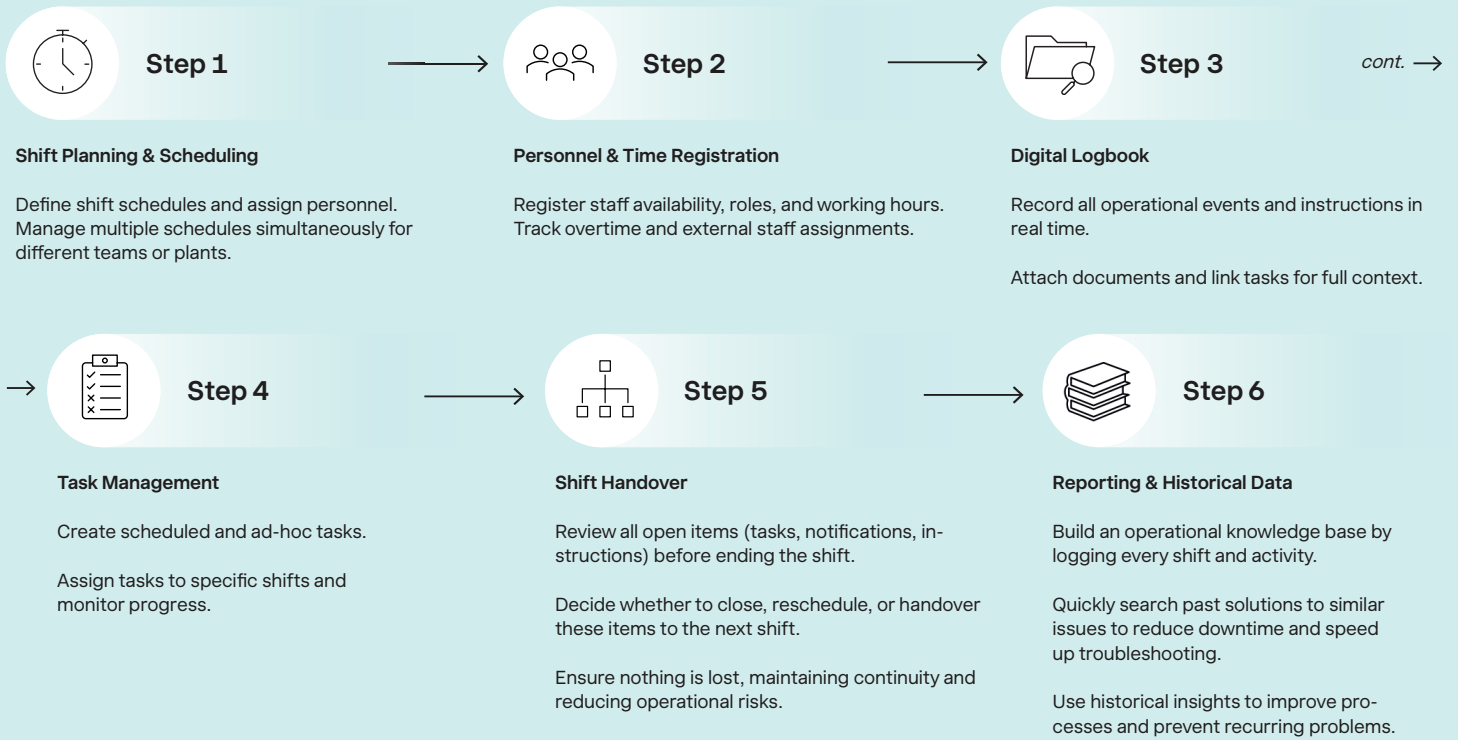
Step 1

Step 2

Step 3

cont. →

Shift Planning & Scheduling

Define shift schedules and assign personnel. Manage multiple schedules simultaneously for different teams or plants.

Personnel & Time Registration

Register staff availability, roles, and working hours. Track overtime and external staff assignments.

Digital Logbook

Record all operational events and instructions in real time.

Attach documents and link tasks for full context.

→

Step 4

Step 5

Step 6

Task Management

Create scheduled and ad-hoc tasks.

Assign tasks to specific shifts and monitor progress.

Shift Handover

Review all open items (tasks, notifications, instructions) before ending the shift.

Decide whether to close, reschedule, or handover these items to the next shift.

Ensure nothing is lost, maintaining continuity and reducing operational risks.

Reporting & Historical Data

Build an operational knowledge base by logging every shift and activity.

Quickly search past solutions to similar issues to reduce downtime and speed up troubleshooting.

Use historical insights to improve processes and prevent recurring problems.